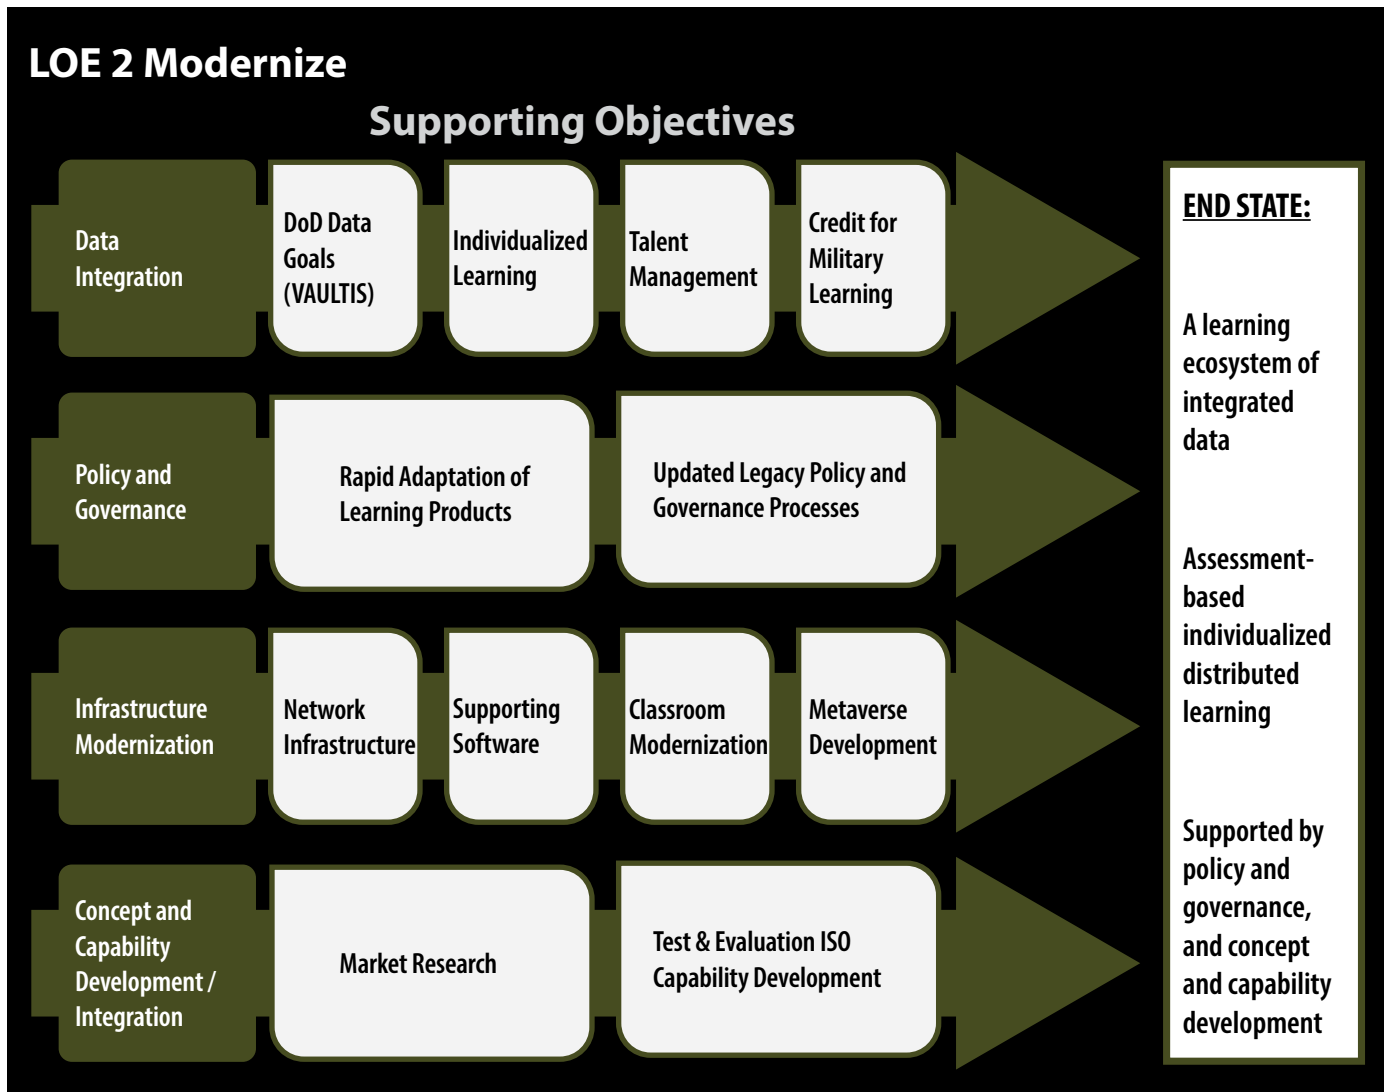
LOE 2 Modernize

Supporting Objectives

Data Integration

DoD Data Goals (VAULTIS)

Individualized Learning

Talent Management

Credit for Military Learning

Policy and Governance

Rapid Adaptation of Learning Products

Updated Legacy Policy and Governance Processes

Infrastructure Modernization

Network Infrastructure

Supporting Software

Classroom Modernization

Metaverse Development

Concept and Capability Development / Integration

Market Research

Test & Evaluation ISO Capability Development

END STATE:

A learning ecosystem of integrated data

Assessment-based individualized distributed learning

Supported by policy and governance, and concept and capability development